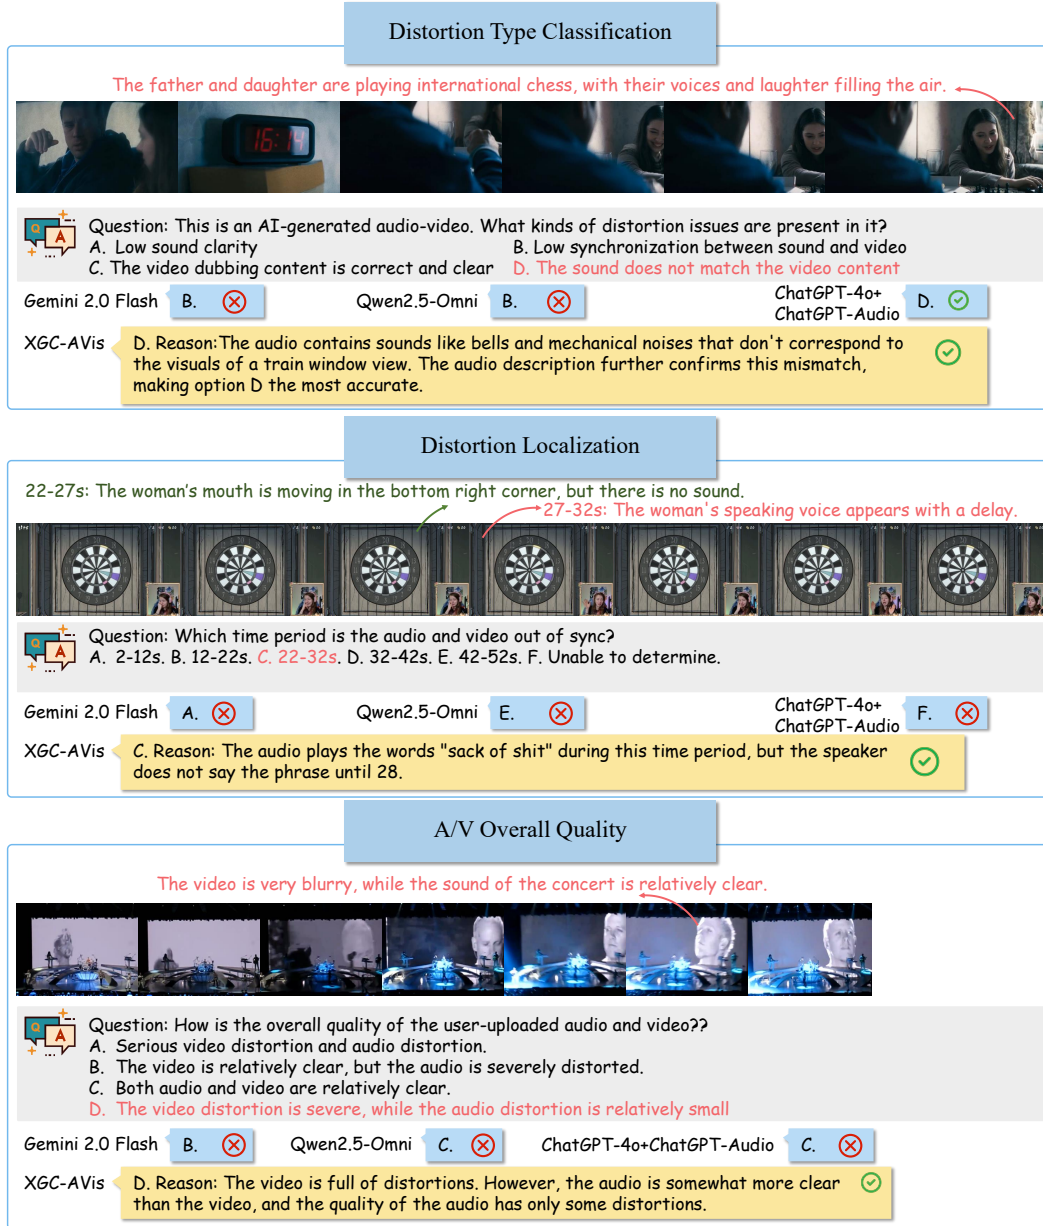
Distortion Type Classification

The father and daughter are playing international chess, with their voices and laughter filling the air.

16:14

Question: This is an AI-generated audio-video. What kinds of distortion issues are present in it?
A. Low sound clarity
B. Low synchronization between sound and video
C. The video dubbing content is correct and clear
D. The sound does not match the video content

Gemini 2.0 Flash B.
Qwen2.5-Omni B.
ChatGPT-4o+ ChatGPT-Audio D.

XGC-AVis D. Reason:The audio contains sounds like bells and mechanical noises that don't correspond to the visuals of a train window view. The audio description further confirms this mismatch, making option D the most accurate.

Distortion Localization

22-27s: The woman's mouth is moving in the bottom right corner, but there is no sound.
27-32s: The woman's speaking voice appears with a delay.

Question: Which time period is the audio and video out of sync?
A. 2-12s. B. 12-22s. C. 22-32s. D. 32-42s. E. 42-52s. F. Unable to determine.

Gemini 2.0 Flash A.
Qwen2.5-Omni E.
ChatGPT-4o+ ChatGPT-Audio F.

XGC-AVis C. Reason: The audio plays the words "sack of shit" during this time period, but the speaker does not say the phrase until 28.

A/V Overall Quality

The video is very blurry, while the sound of the concert is relatively clear.

Question: How is the overall quality of the user-uploaded audio and video??
A. Serious video distortion and audio distortion.
B. The video is relatively clear, but the audio is severely distorted.
C. Both audio and video are relatively clear.
D. The video distortion is severe, while the audio distortion is relatively small

Gemini 2.0 Flash B.
Qwen2.5-Omni C.
ChatGPT-4o+ChatGPT-Audio C.

XGC-AVis D. Reason: The video is full of distortions. However, the audio is somewhat more clear than the video, and the quality of the audio has only some distortions.